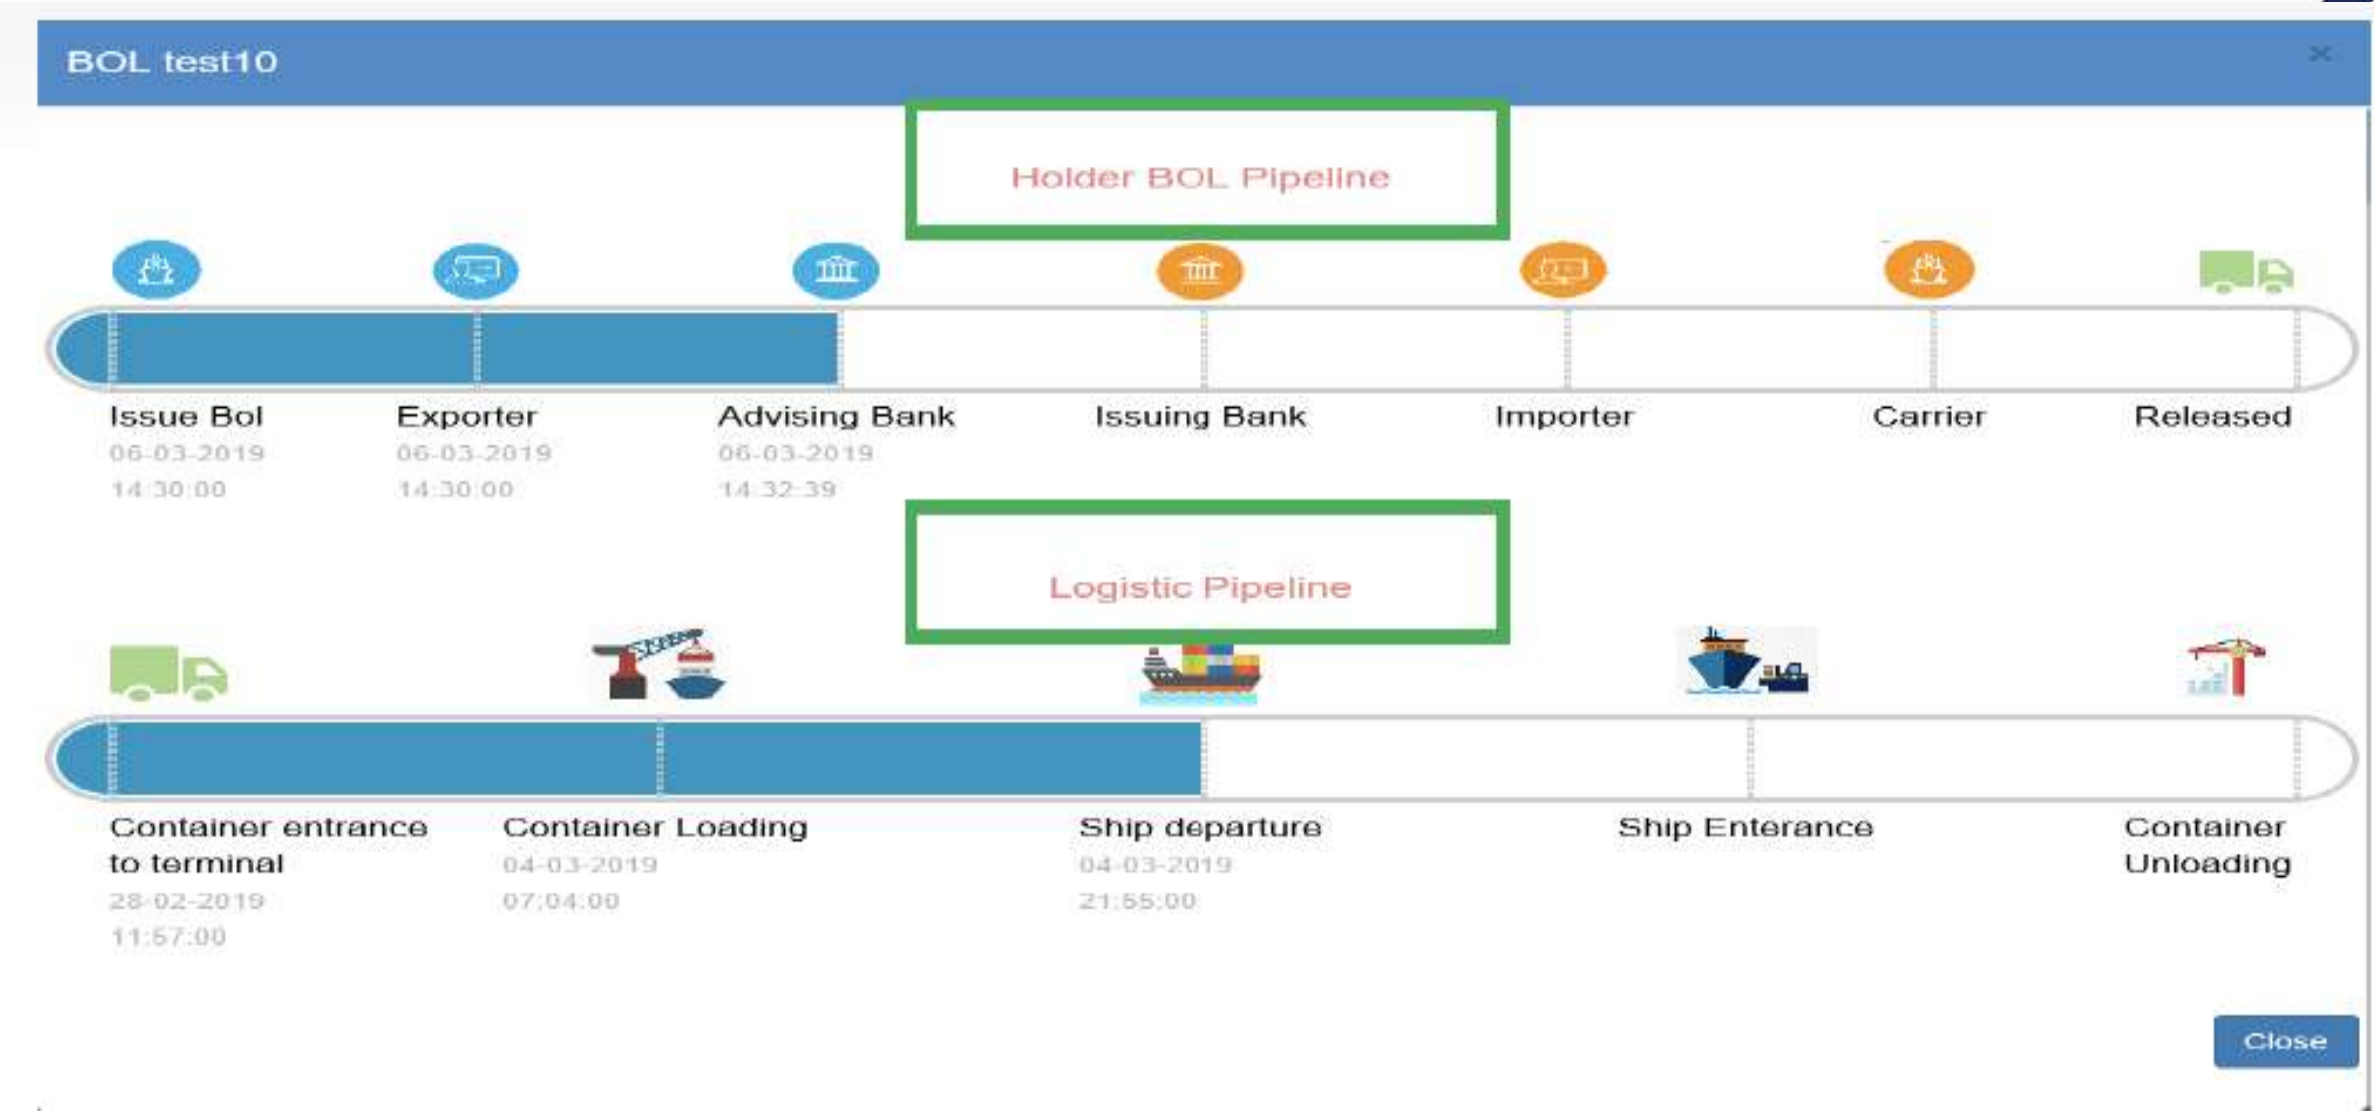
BOL test10

×

Holder BOL Pipeline

Issue Bol
06-03-2019
14:30:00

Exporter
06-03-2019
14:30:00

Advising Bank
06-03-2019
14:32:39

Issuing Bank

Importer

Carrier

Released

Logistic Pipeline

Container entrance to terminal
28-02-2019
11:57:00

Container Loading
04-03-2019
07:04:00

Ship departure
04-03-2019
21:55:00

Ship Enterance

Container Unloading

Close